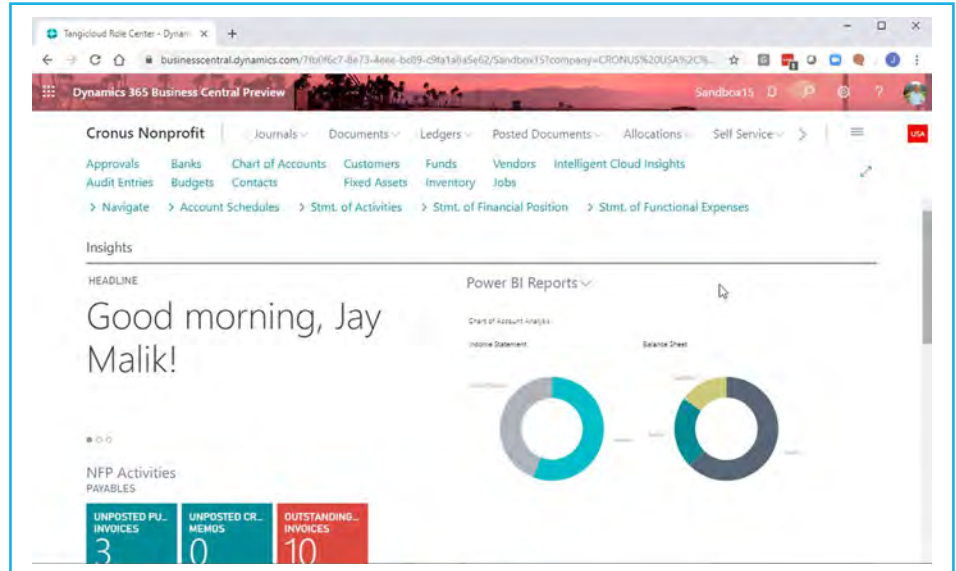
Tangicloud Role Center - Dynam ×  +

businesscentral.dynamics.com/7fb0f6c7-8e73-4eee-bd89-c9fa1a8a5e62/Sandbox15?company=CRONUS%20USA%2C%...

Dynamics 365 Business Central Preview   Sandbox15

Cronus Nonprofit   Journals   Documents   Ledgers   Posted Documents   Allocations   Self Service

USA

Approvals   Banks   Chart of Accounts   Customers   Funds   Vendors   Intelligent Cloud Insights
Audit Entries   Budgets   Contacts   Fixed Assets   Inventory   Jobs

> Navigate   > Account Schedules   > Stmt. of Activities   > Stmt. of Financial Position   > Stmt. of Functional Expenses

Insights

HEADLINE

Good morning, Jay Malik!

Power BI Reports

Chart of Account Analysis

Income Statement   Balance Sheet

NFP Activities
PAYABLES

| UNPOSTED PU... INVOICES | UNPOSTED CR... MEMOS | OUTSTANDING... INVOICES |
|---|---|---|
| 3 | 0 | 10 |